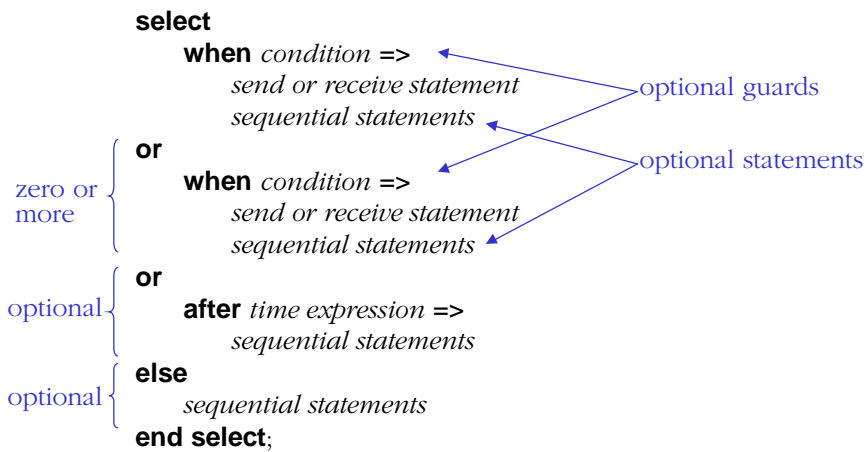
select
when *condition* =>
*send or receive statement*
*sequential statements*

optional guards

optional statements

zero or more

or
when *condition* =>
*send or receive statement*
*sequential statements*

optional

or
after *time expression* =>
*sequential statements*

optional

else
*sequential statements*
end select;